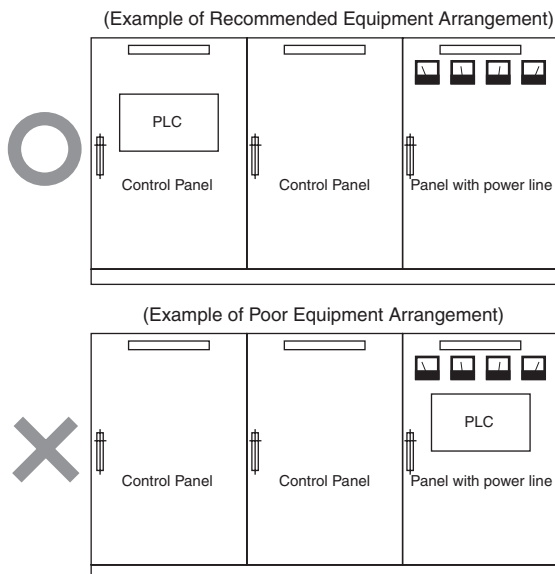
(Example of Recommended Equipment Arrangement)

PLC

Control Panel

Control Panel

Panel with power line

(Example of Poor Equipment Arrangement)

PLC

Control Panel

Control Panel

Panel with power line